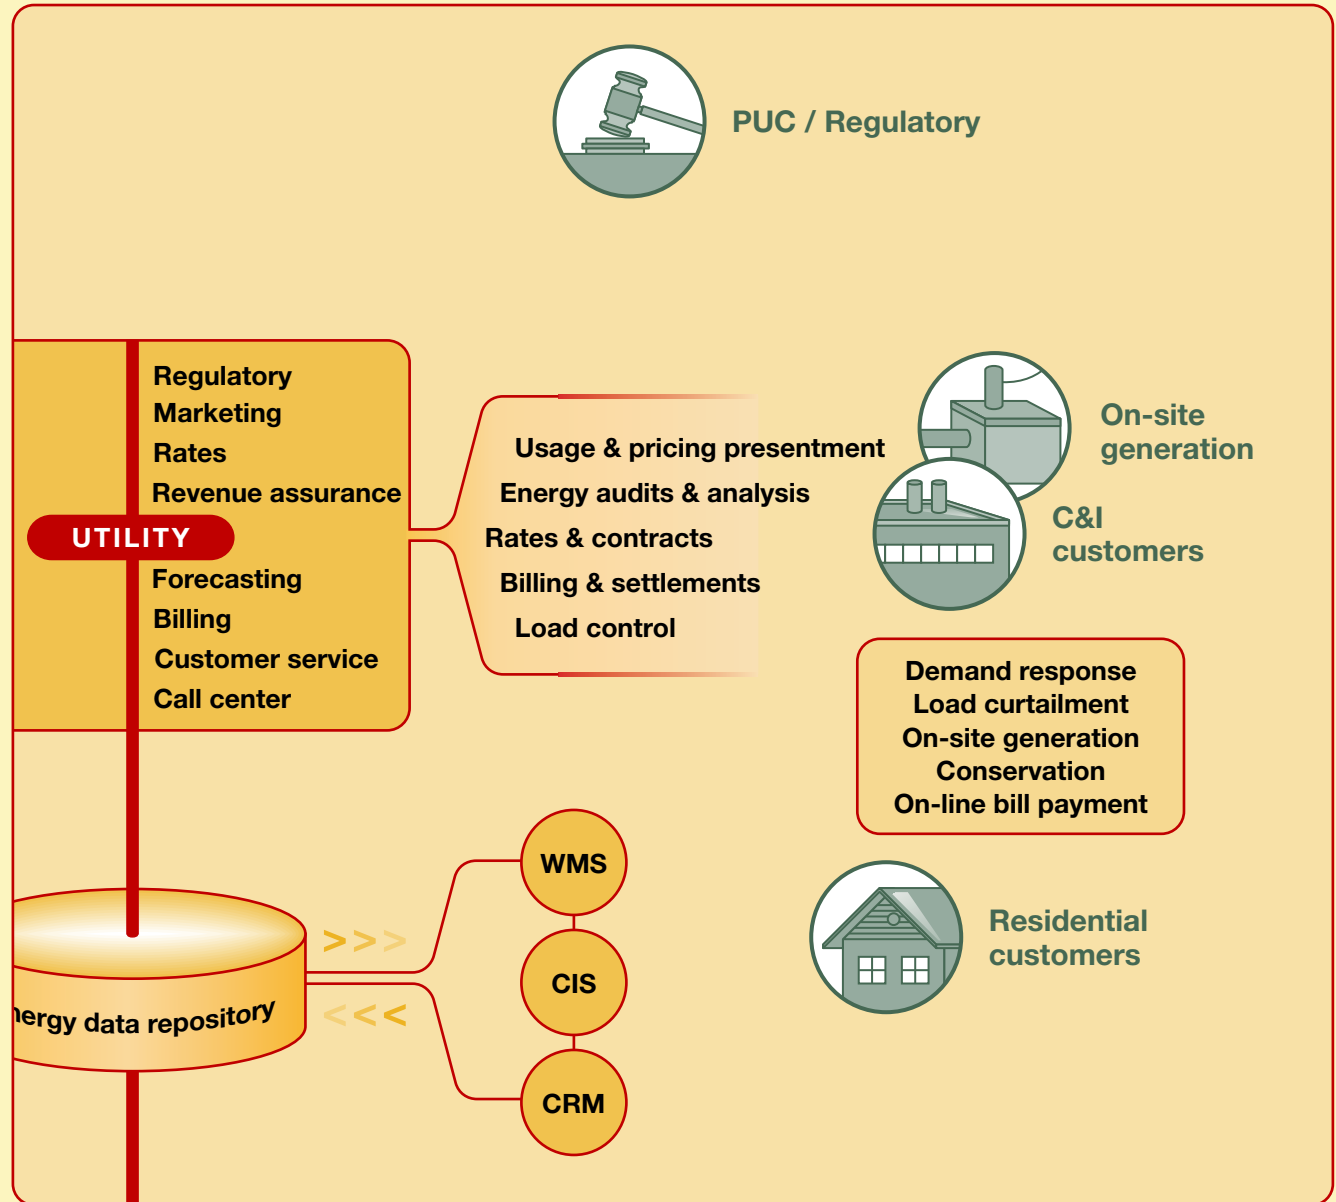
PUC / Regulatory

Regulatory
Marketing
Rates
Revenue assurance

UTILITY

Forecasting
Billing
Customer service
Call center

Usage & pricing presentment
Energy audits & analysis
Rates & contracts
Billing & settlements
Load control

On-site generation

C&I customers

Demand response
Load curtailment
On-site generation
Conservation
On-line bill payment

WMS
CIS
CRM

>>>
<<<

nergy data repository

Residential customers